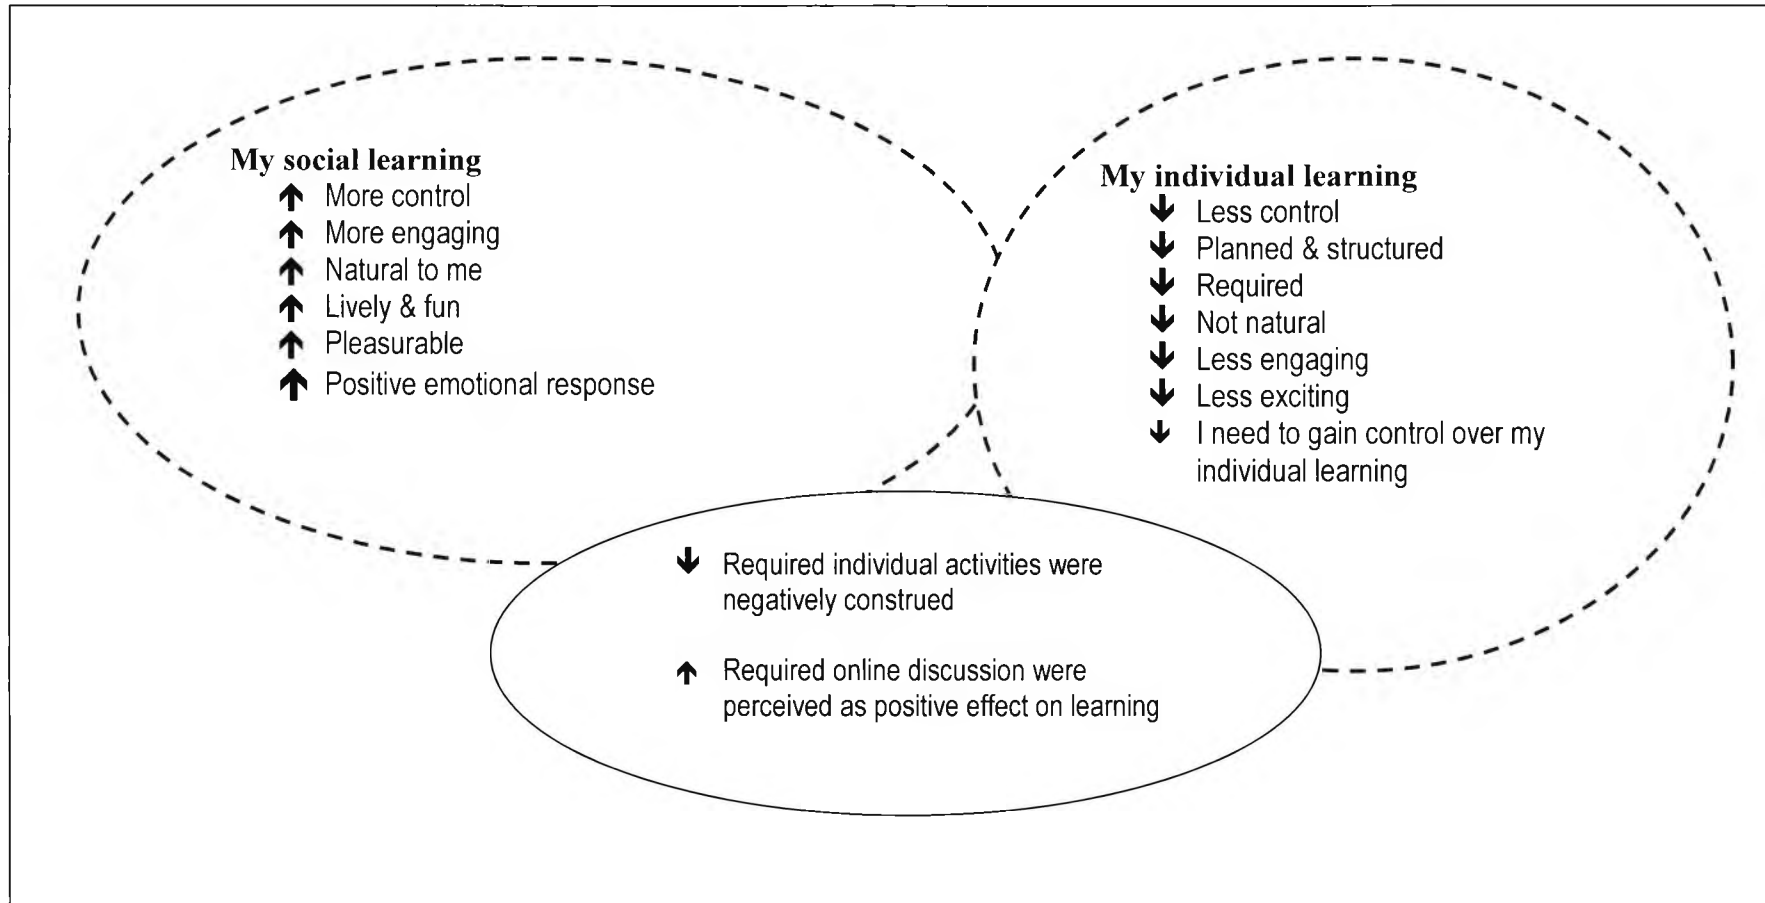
My social learning
↑ More control
↑ More engaging
↑ Natural to me
↑ Lively & fun
↑ Pleasurable
↑ Positive emotional response

My individual learning
↓ Less control
↓ Planned & structured
↓ Required
↓ Not natural
↓ Less engaging
↓ Less exciting
↓ I need to gain control over my individual learning

↓ Required individual activities were negatively construed

↑ Required online discussion were perceived as positive effect on learning